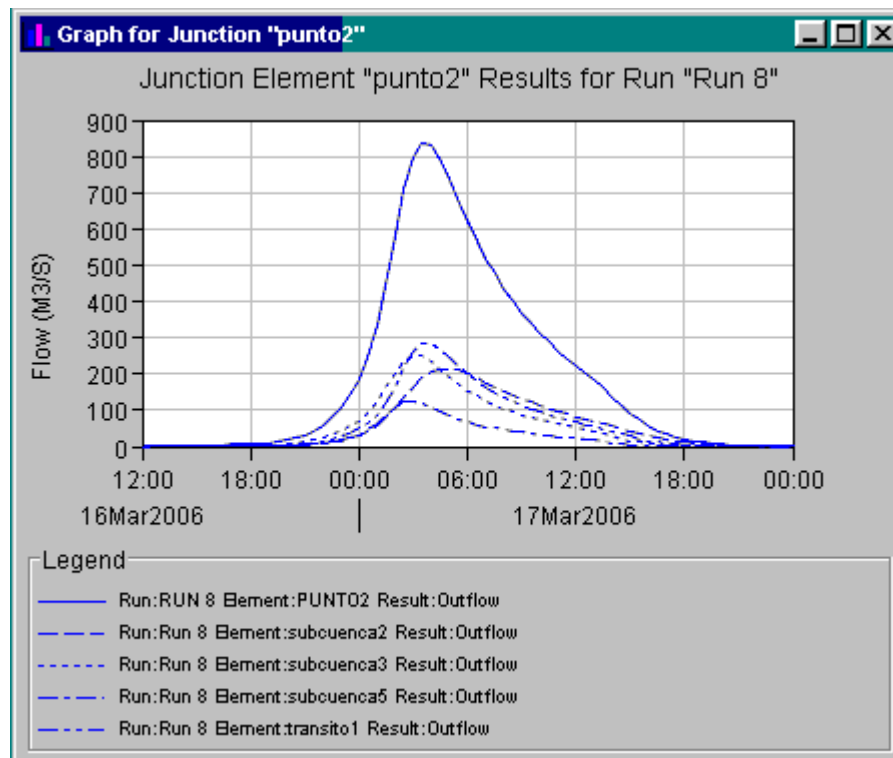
Graph for Junction "punto2"

Junction Element "punto2" Results for Run "Run 8"

900
800
700
600
500
400
300
200
100
0

Flow (M3/S)

12:00
18:00
00:00
06:00
12:00
18:00
00:00

16Mar2006
17Mar2006

Legend

Run:RUN 8 Element:PUNTO2 Result:Outflow
Run:Run 8 Element:subcuenca2 Result:Outflow
Run:Run 8 Element:subcuenca3 Result:Outflow
Run:Run 8 Element:subcuenca5 Result:Outflow
Run:Run 8 Element:transito1 Result:Outflow